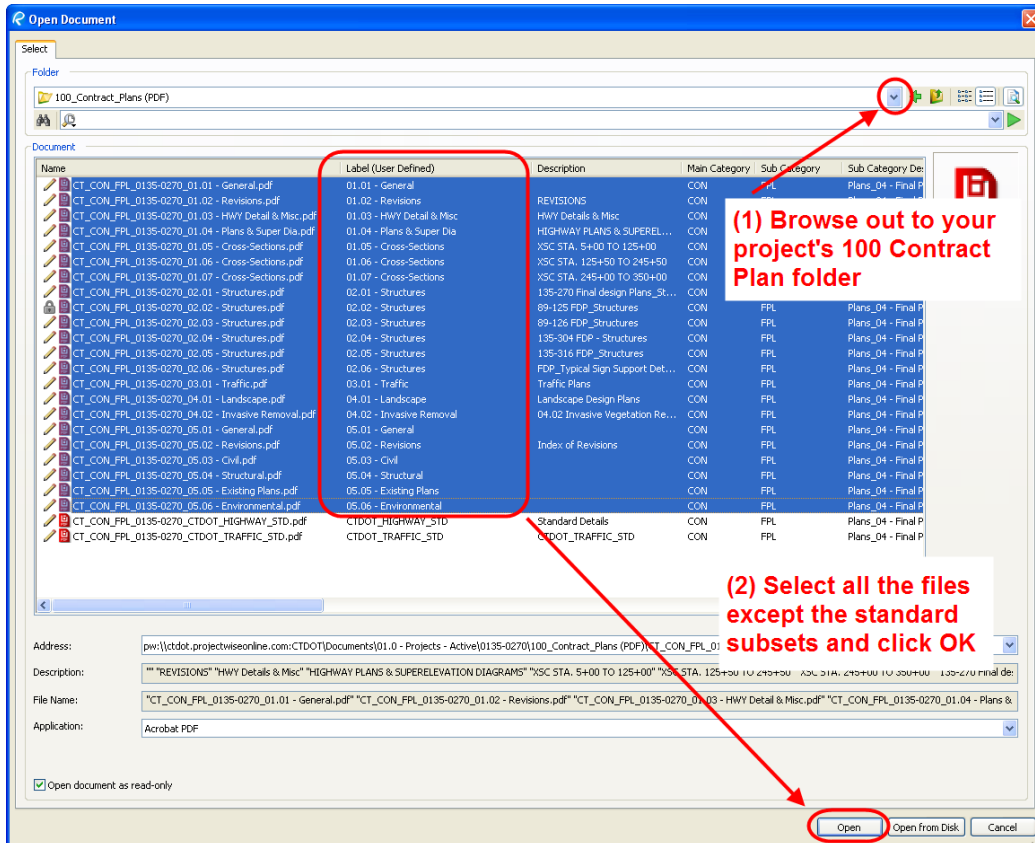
Open Document

Select

Folder

100_Contract_Plans (PDF)

Document

| Name | Label (User Defined) | Description | Main Category | Sub Category | Sub Category De |
|---|---|---|---|---|---|
| CT_CON_FPL_0135-0270_01.01 - General.pdf | 01.01 - General | | CON | FPL | Plans_04 - Final P |
| CT_CON_FPL_0135-0270_01.02 - Revisions.pdf | 01.02 - Revisions | REVISIONS | CON | | |
| CT_CON_FPL_0135-0270_01.03 - HWY Detail & Misc.pdf | 01.03 - HWY Detail & Misc | HWY Details & Misc | CON | | |
| CT_CON_FPL_0135-0270_01.04 - Plans & Super Dia.pdf | 01.04 - Plans & Super Dia | HIGHWAY PLANS & SUPEREL... | CON | | |
| CT_CON_FPL_0135-0270_01.05 - Cross-Sections.pdf | 01.05 - Cross-Sections | XSC STA. 5+00 TO 125+00 | CON | | |
| CT_CON_FPL_0135-0270_01.06 - Cross-Sections.pdf | 01.06 - Cross-Sections | XSC STA. 125+50 TO 245+50 | CON | | |
| CT_CON_FPL_0135-0270_01.07 - Cross-Sections.pdf | 01.07 - Cross-Sections | XSC STA. 245+00 TO 350+00 | CON | | |
| CT_CON_FPL_0135-0270_02.01 - Structures.pdf | 02.01 - Structures | 135-270 Final design Plans_St... | CON | | |
| CT_CON_FPL_0135-0270_02.02 - Structures.pdf | 02.02 - Structures | 89-125 FDP_Structures | CON | FPL | Plans_04 - Final P |
| CT_CON_FPL_0135-0270_02.03 - Structures.pdf | 02.03 - Structures | 89-126 FDP_Structures | CON | FPL | Plans_04 - Final P |
| CT_CON_FPL_0135-0270_02.04 - Structures.pdf | 02.04 - Structures | 135-304 FDP - Structures | CON | FPL | Plans_04 - Final P |
| CT_CON_FPL_0135-0270_02.05 - Structures.pdf | 02.05 - Structures | 135-316 FDP_Structures | CON | FPL | Plans_04 - Final P |
| CT_CON_FPL_0135-0270_02.06 - Structures.pdf | 02.06 - Structures | FDP_Typical Sign Support Det... | CON | FPL | Plans_04 - Final P |
| CT_CON_FPL_0135-0270_03.01 - Traffic.pdf | 03.01 - Traffic | Traffic Plans | CON | FPL | Plans_04 - Final P |
| CT_CON_FPL_0135-0270_04.01 - Landscape.pdf | 04.01 - Landscape | Landscape Design Plans | CON | FPL | Plans_04 - Final P |
| CT_CON_FPL_0135-0270_04.02 - Invasive Removal.pdf | 04.02 - Invasive Removal | 04.02 Invasive Vegetation Re... | CON | FPL | Plans_04 - Final P |
| CT_CON_FPL_0135-0270_05.01 - General.pdf | 05.01 - General | | CON | FPL | Plans_04 - Final P |
| CT_CON_FPL_0135-0270_05.02 - Revisions.pdf | 05.02 - Revisions | Index of Revisions | CON | FPL | Plans_04 - Final P |
| CT_CON_FPL_0135-0270_05.03 - Civil.pdf | 05.03 - Civil | | CON | FPL | Plans_04 - Final P |
| CT_CON_FPL_0135-0270_05.04 - Structural.pdf | 05.04 - Structural | | CON | FPL | Plans_04 - Final P |
| CT_CON_FPL_0135-0270_05.05 - Existing Plans.pdf | 05.05 - Existing Plans | | CON | FPL | Plans_04 - Final P |
| CT_CON_FPL_0135-0270_05.06 - Environmental.pdf | 05.06 - Environmental | | CON | FPL | Plans_04 - Final P |
| CT_CON_FPL_0135-0270_CTDOT_HIGHWAY_STD.pdf | CTDOT_HIGHWAY_STD | Standard Details | CON | FPL | Plans_04 - Final P |
| CT_CON_FPL_0135-0270_CTDOT_TRAFFIC_STD.pdf | CTDOT_TRAFFIC_STD | CTDOT_TRAFFIC_STD | CON | FPL | Plans_04 - Final P |

(1) Browse out to your project's 100 Contract Plan folder

(2) Select all the files except the standard subsets and click OK

Address: pw:\\ctdot.projectwiseonline.com:CTDOT\Documents\01.0 - Projects - Active\0135-0270\100_Contract_Plans (PDF)\CT_CON_FPL_01

Description: "" "REVISIONS" "HWY Details & Misc" "HIGHWAY PLANS & SUPERELEVATION DIAGRAMS" "XSC STA. 5+00 TO 125+00" "XSC STA. 125+50 TO 245+50" "XSC STA. 245+00 TO 350+00" "135-270 Final de

File Name: "CT_CON_FPL_0135-0270_01.01 - General.pdf" "CT_CON_FPL_0135-0270_01.02 - Revisions.pdf" "CT_CON_FPL_0135-0270_01.03 - HWY Detail & Misc.pdf" "CT_CON_FPL_0135-0270_01.04 - Plans &

Application: Acrobat PDF

Open document as read-only

Open | Open from Disk | Cancel